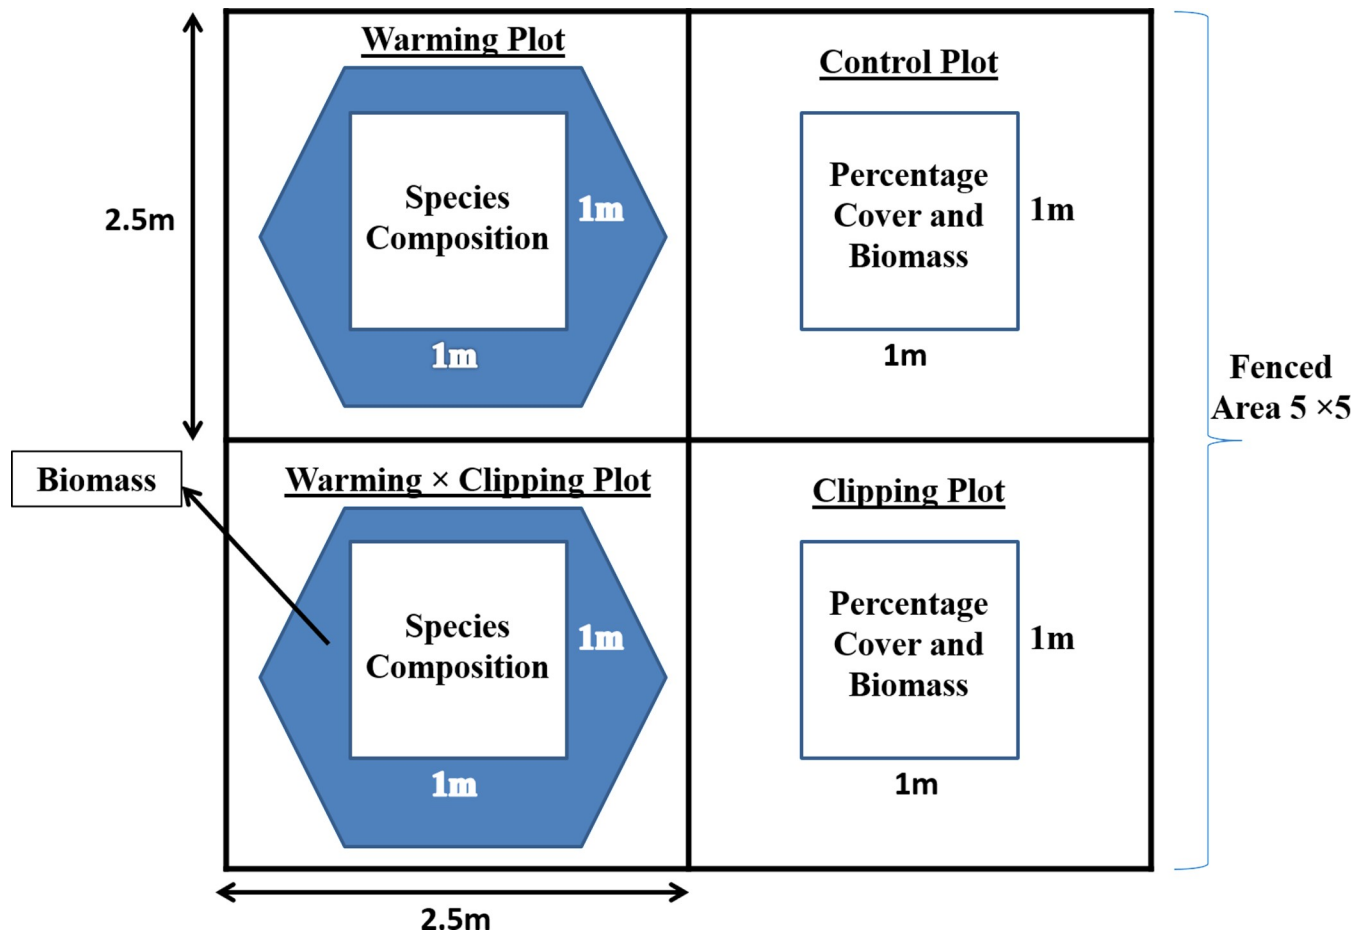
2.5m

Warming Plot

Species Composition

1m

1m

Control Plot

Percentage Cover and Biomass

1m

1m

Fenced Area 5 ×5

Biomass

Warming × Clipping Plot

Species Composition

1m

1m

Clipping Plot

Percentage Cover and Biomass

1m

1m

2.5m